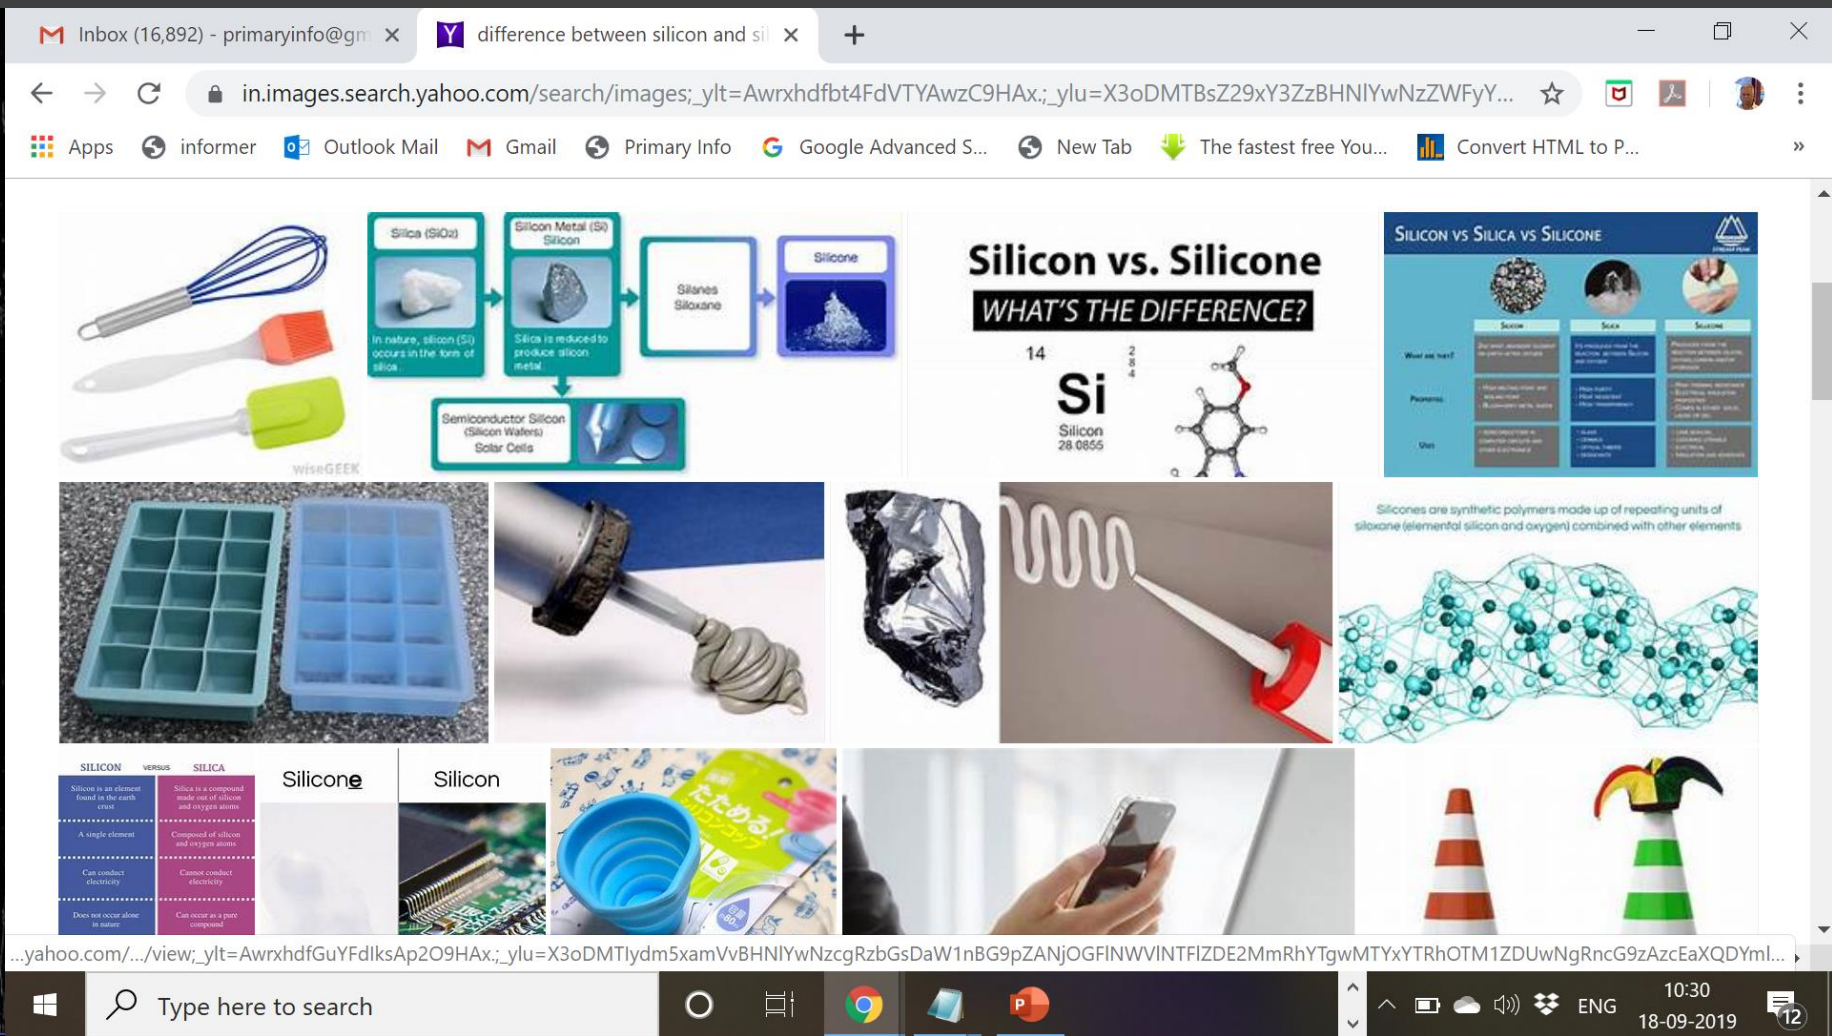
Inbox (16,892) - primaryinfo@gm ×
difference between silicon and si ×
+

in.images.search.yahoo.com/search/images;_ylt=Awrxhdfbt4FdVTYAwzC9HAx.;_ylu=X3oDMTBsZ29xY3ZzBHNlYwNzZWFyY...

Apps informer Outlook Mail Gmail Primary Info Google Advanced S... New Tab The fastest free You... Convert HTML to P... »

wiseGEEK

Silica (SiO2)
In nature, silicon (Si) occurs in the form of silica.
Silicon Metal (Si) Silicon
Silica is reduced to produce silicon metal
Silanes Siloxane
Silicone
Semiconductor Silicon (Silicon Wafers) Solar Cells

Silicon vs. Silicone
WHAT'S THE DIFFERENCE?
14
2
8
4
Si
Silicon
28.0855

SILICON VS SILICA VS SILICONE
Silicon
Silica
Silicone
What are they?
Properties
Uses
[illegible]

Silicones are synthetic polymers made up of repeating units of siloxane (elemental silicon and oxygen) combined with other elements

SILICON VERSUS SILICA
Silicon is an element found in the earth crust
Silica is a compound made out of silicon and oxygen atoms
A single element
Composed of silicon and oxygen atoms
Can conduct electricity
Cannot conduct electricity
Does not occur alone in nature
Can occur as a pure compound

Silicone
Silicon

たためる!
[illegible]

...yahoo.com/.../view;_ylt=AwrxhdfGuYFdIksAp2O9HAx.;_ylu=X3oDMTIydm5xamVvBHNlYwNzcgRzbGsDaW1nBG9pZANjOGFlNWVlNTFlZDE2MmRhYTgwMTYxYTRhOTM1ZDUwNgRncG9zAzcEaXQDYml...

Type here to search
ENG
10:30
18-09-2019
12